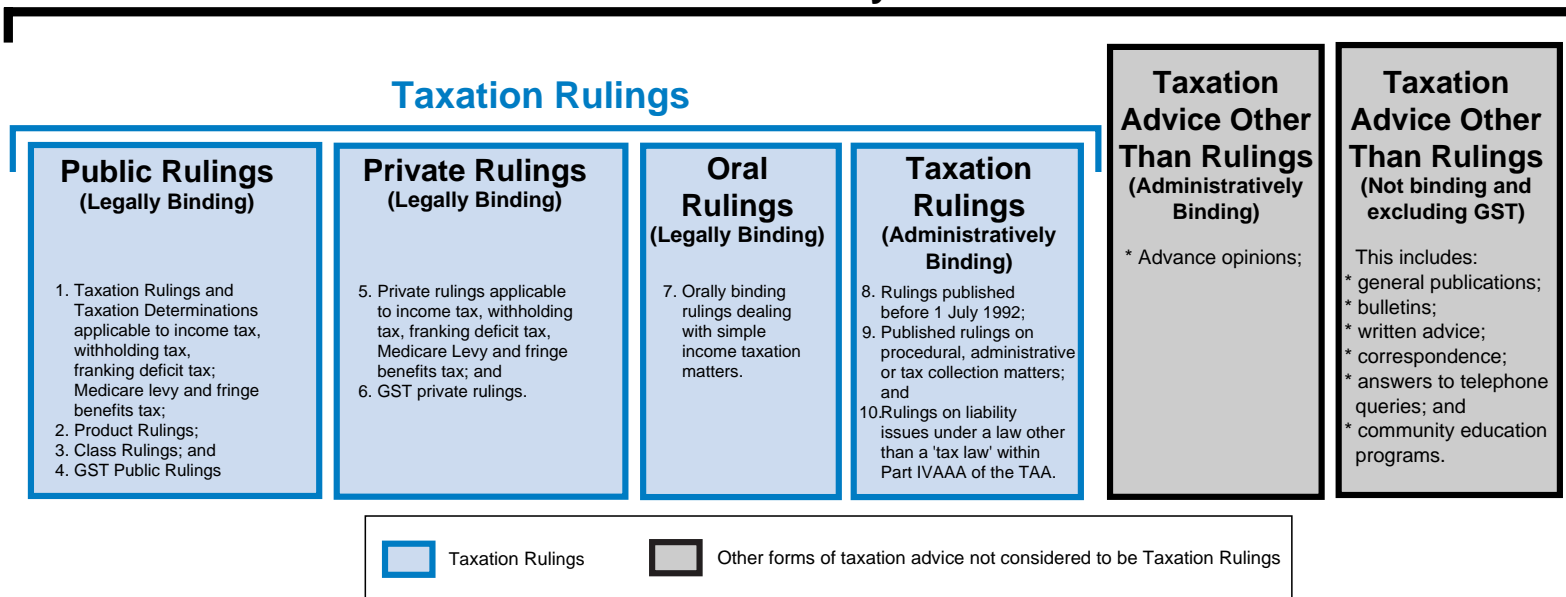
Taxation Rulings

Public Rulings
(Legally Binding)

1. Taxation Rulings and Taxation Determinations applicable to income tax, withholding tax, franking deficit tax; Medicare levy and fringe benefits tax;
2. Product Rulings;
3. Class Rulings; and
4. GST Public Rulings

Private Rulings
(Legally Binding)

5. Private rulings applicable to income tax, withholding tax, franking deficit tax, Medicare Levy and fringe benefits tax; and
6. GST private rulings.

Oral Rulings
(Legally Binding)

7. Orally binding rulings dealing with simple income taxation matters.

Taxation Rulings
(Administratively Binding)

8. Rulings published before 1 July 1992;
9. Published rulings on procedural, administrative or tax collection matters; and
10. Rulings on liability issues under a law other than a 'tax law' within Part IVAAA of the TAA.

Taxation Advice Other Than Rulings
(Administratively Binding)

* Advance opinions;

Taxation Advice Other Than Rulings
(Not binding and excluding GST)

This includes:
* general publications;
* bulletins;
* written advice;
* correspondence;
* answers to telephone queries; and
* community education programs.

Taxation Rulings

Other forms of taxation advice not considered to be Taxation Rulings